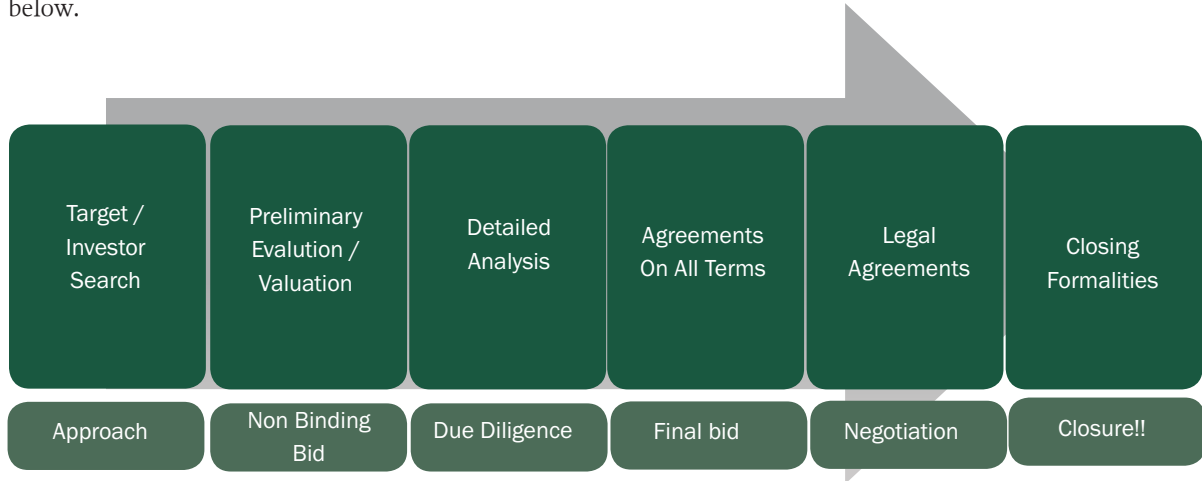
below.

Target / Investor Search

Preliminary Evalution / Valuation

Detailed Analysis

Agreements On All Terms

Legal Agreements

Closing Formalities

Approach

Non Binding Bid

Due Diligence

Final bid

Negotiation

Closure!!